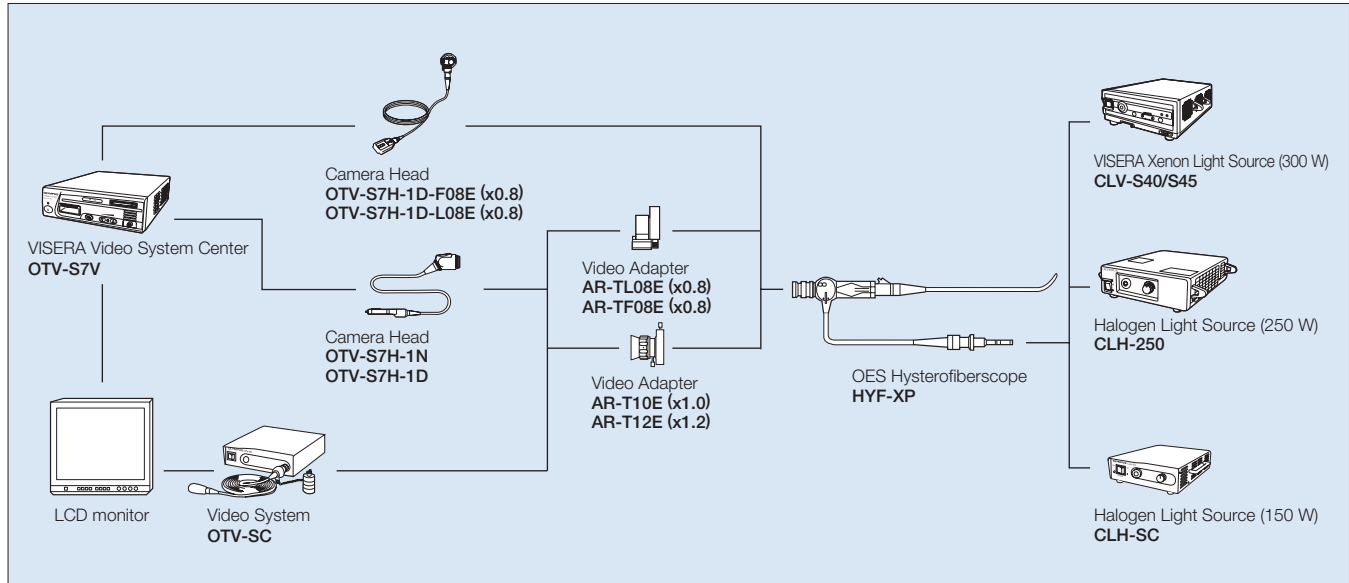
Camera Head
**OTV-S7H-1D-F08E (x0.8)**
**OTV-S7H-1D-L08E (x0.8)**

VISERA Video System Center
**OTV-S7V**

Camera Head
**OTV-S7H-1N**
**OTV-S7H-1D**

Video Adapter
**AR-TL08E (x0.8)**
**AR-TF08E (x0.8)**

Video Adapter
**AR-T10E (x1.0)**
**AR-T12E (x1.2)**

LCD monitor

Video System
**OTV-SC**

OES Hysterofiberscope
**HYF-XP**

VISERA Xenon Light Source (300 W)
**CLV-S40/S45**

Halogen Light Source (250 W)
**CLH-250**

Halogen Light Source (150 W)
**CLH-SC**